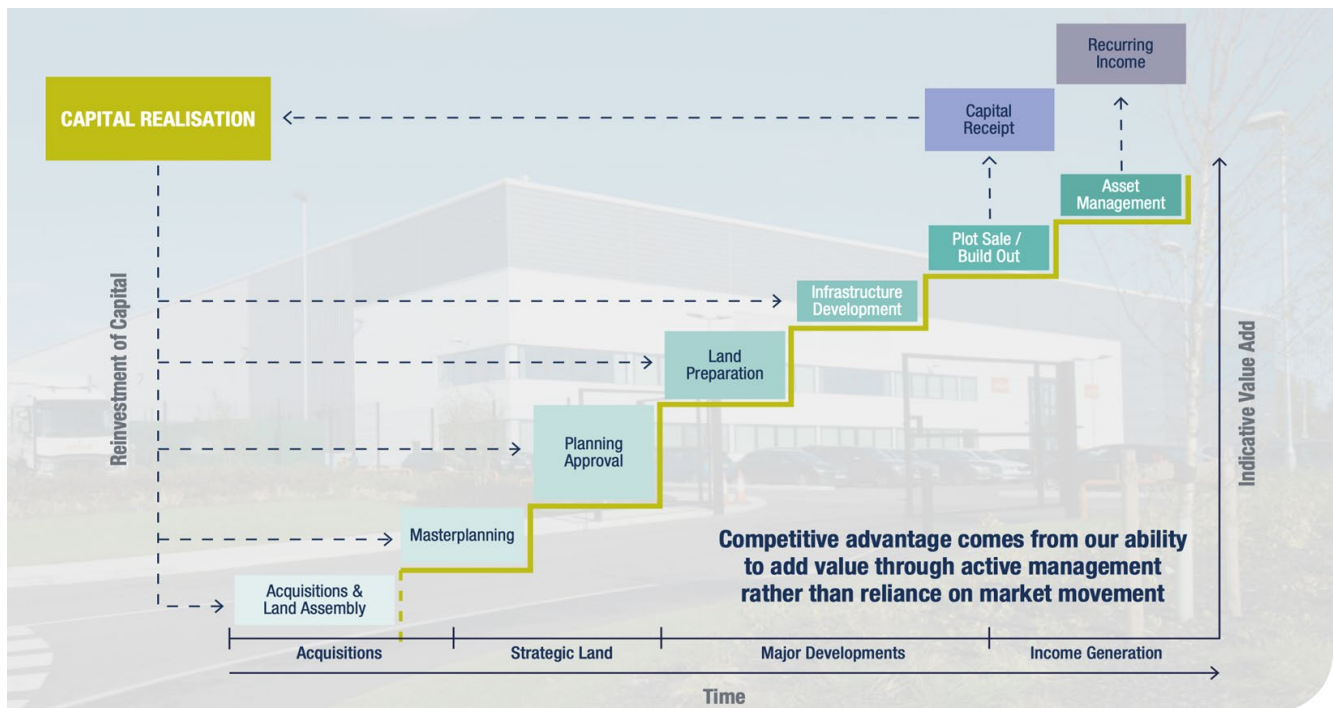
CAPITAL REALISATION

Recurring Income

Capital Receipt

Asset Management

Plot Sale / Build Out

Infrastructure Development

Land Preparation

Planning Approval

Masterplanning

Acquisitions & Land Assembly

Reinvestment of Capital

Indicative Value Add

Competitive advantage comes from our ability to add value through active management rather than reliance on market movement

Acquisitions

Strategic Land

Major Developments

Income Generation

Time